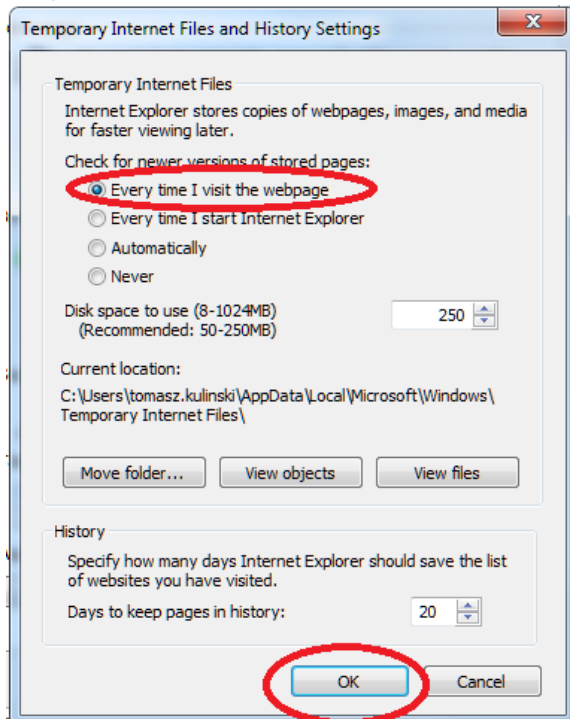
Temporary Internet Files and History Settings

Temporary Internet Files

Internet Explorer stores copies of webpages, images, and media for faster viewing later.

Check for newer versions of stored pages:

Every time I visit the webpage

Every time I start Internet Explorer

Automatically

Never

Disk space to use (8-1024MB)
(Recommended: 50-250MB)

250

Current location:

C:\Users\tomasz.kulinski\AppData\Local\Microsoft\Windows\Temporary Internet Files\

Move folder...

View objects

View files

History

Specify how many days Internet Explorer should save the list of websites you have visited.

Days to keep pages in history:

20

OK

Cancel